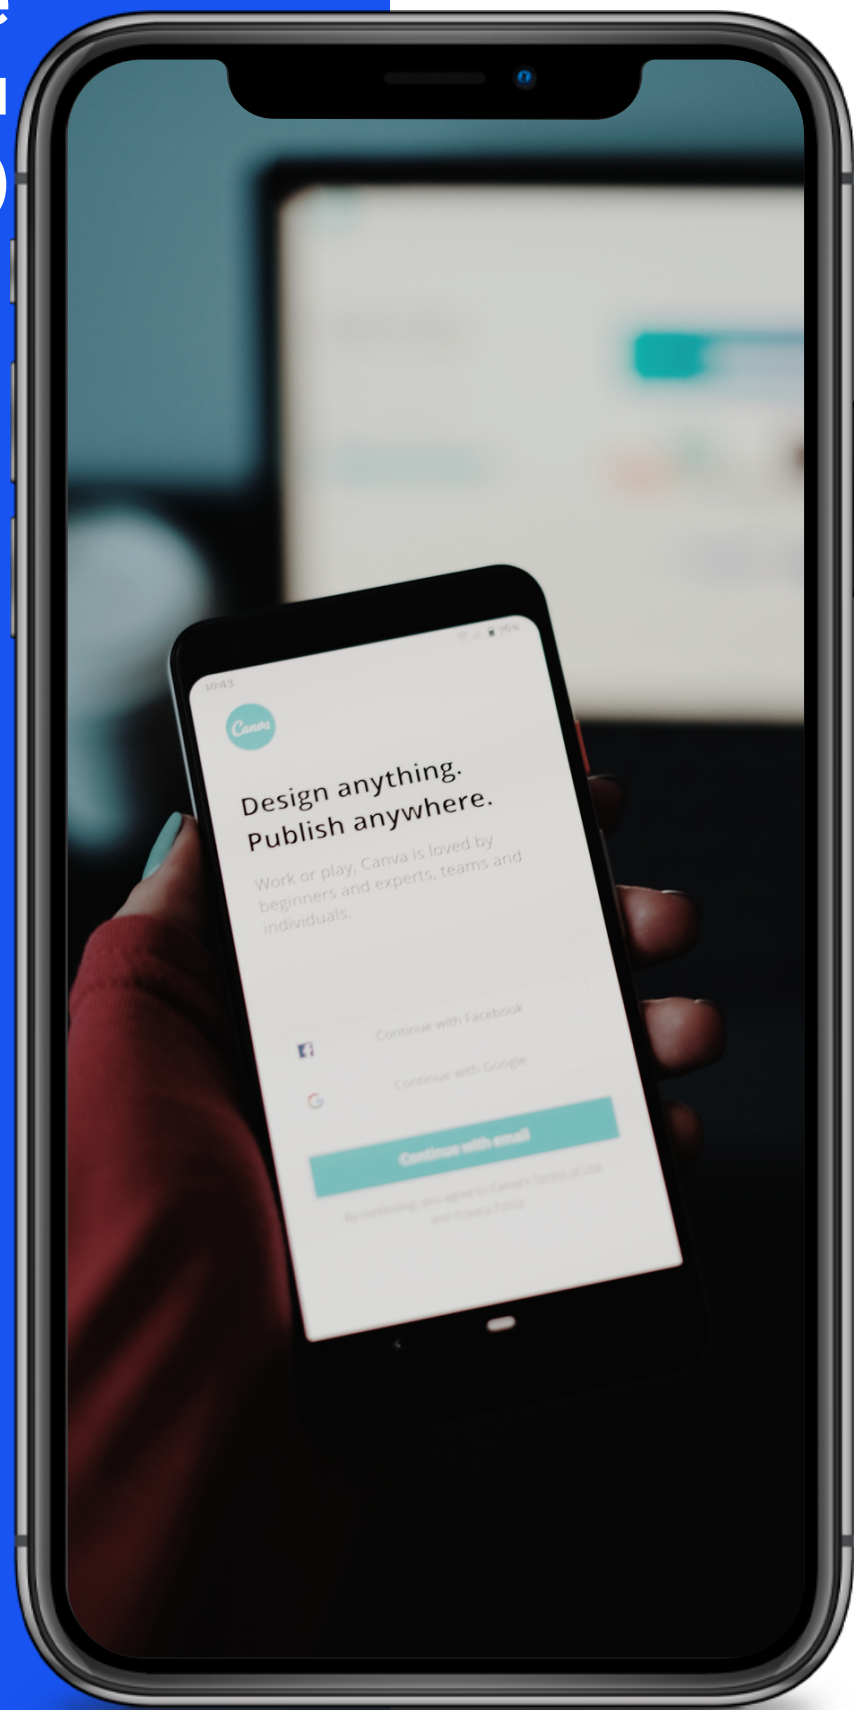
10:43

Canva

Design anything.
Publish anywhere.

Work or play, Canva is loved by beginners and experts, teams and individuals.

Continue with Facebook

Continue with Google

Continue with email

By continuing, you agree to Canva's Terms of Use and Privacy Policy